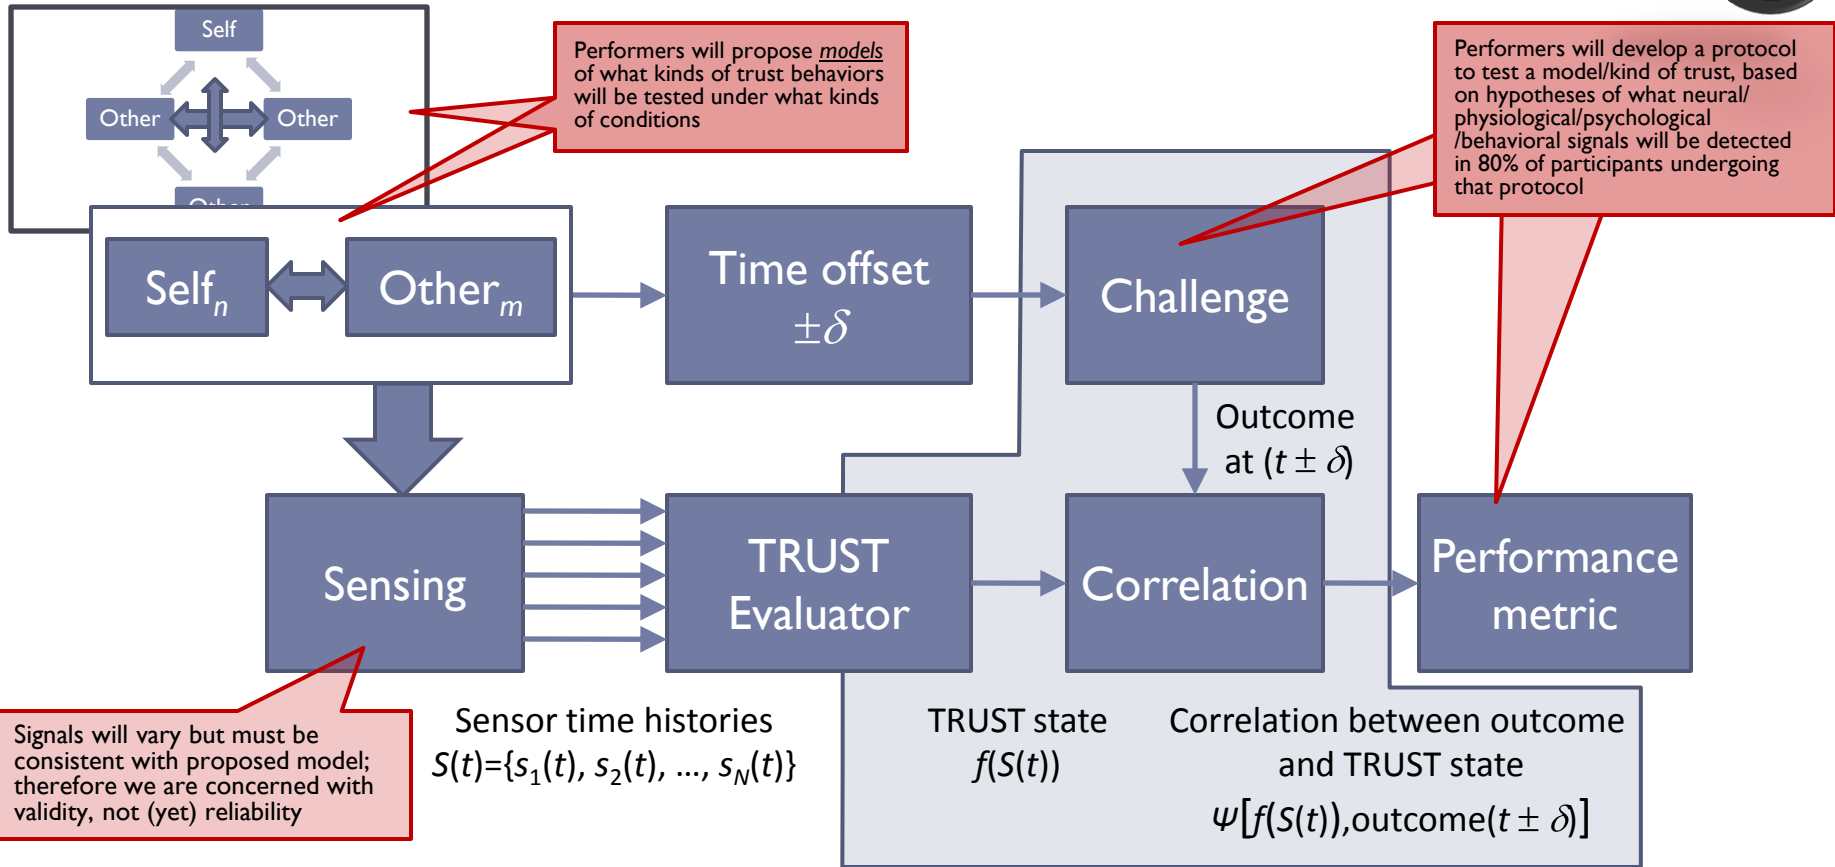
Self

Other

Other

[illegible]

Performers will propose *models* of what kinds of trust behaviors will be tested under what kinds of conditions

Performers will develop a protocol to test a model/kind of trust, based on hypotheses of what neural/ physiological/psychological /behavioral signals will be detected in 80% of participants undergoing that protocol

$\text{Self}_n$

$\text{Other}_m$

Time offset $\pm\delta$

Challenge

Outcome at $(t \pm \delta)$

Sensing

TRUST Evaluator

Correlation

Performance metric

Signals will vary but must be consistent with proposed model; therefore we are concerned with validity, not (yet) reliability

Sensor time histories $S(t)=\{s_1(t), s_2(t), \ldots, s_N(t)\}$

TRUST state $f(S(t))$

Correlation between outcome and TRUST state

$\Psi[f(S(t)),\text{outcome}(t \pm \delta)]$